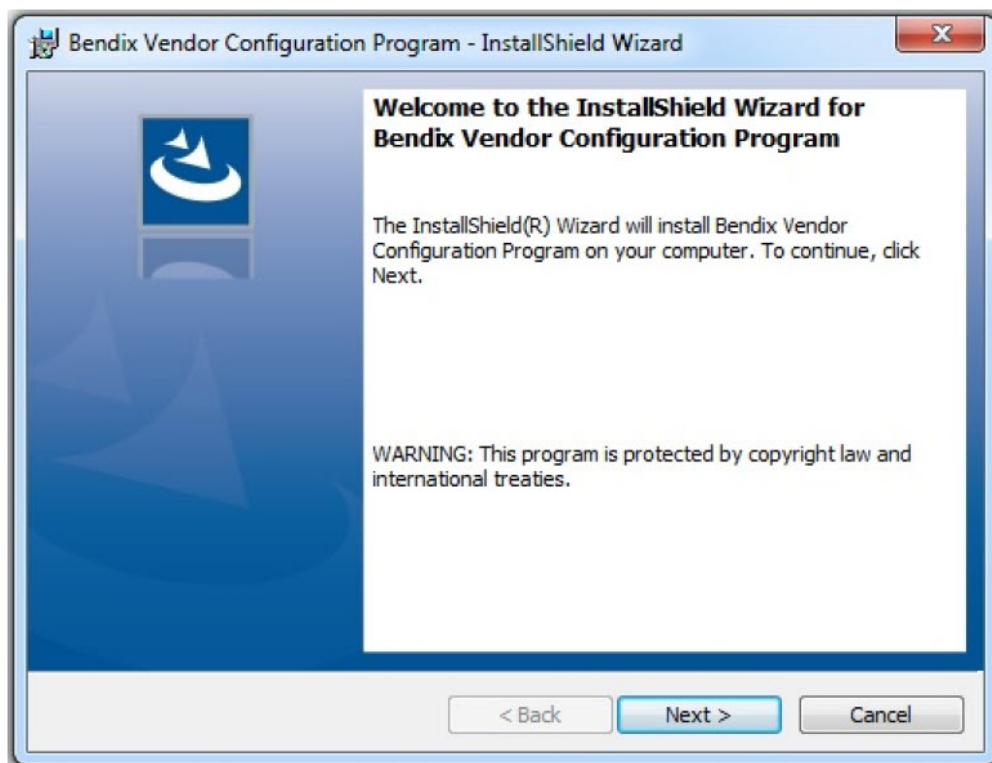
Bendix Vendor Configuration Program - InstallShield Wizard

X

Welcome to the InstallShield Wizard for Bendix Vendor Configuration Program

The InstallShield(R) Wizard will install Bendix Vendor Configuration Program on your computer. To continue, click Next.

WARNING: This program is protected by copyright law and international treaties.

< Back

Next >

Cancel